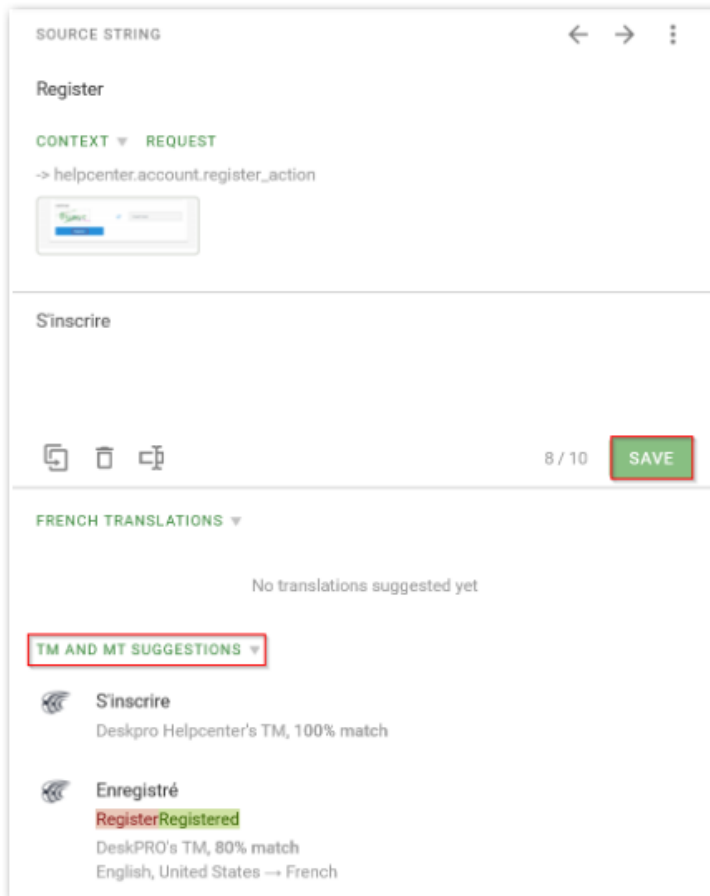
SOURCE STRING

Register

CONTEXT ▾ REQUEST

-> helpcenter.account.register_action

S'inscrire

8 / 10 SAVE

FRENCH TRANSLATIONS ▾

No translations suggested yet

TM AND MT SUGGESTIONS ▾

S'inscrire
Deskpro Helpcenter's TM, 100% match

Enregistré
RegisterRegistered
DeskPRO's TM, 80% match
English, United States → French